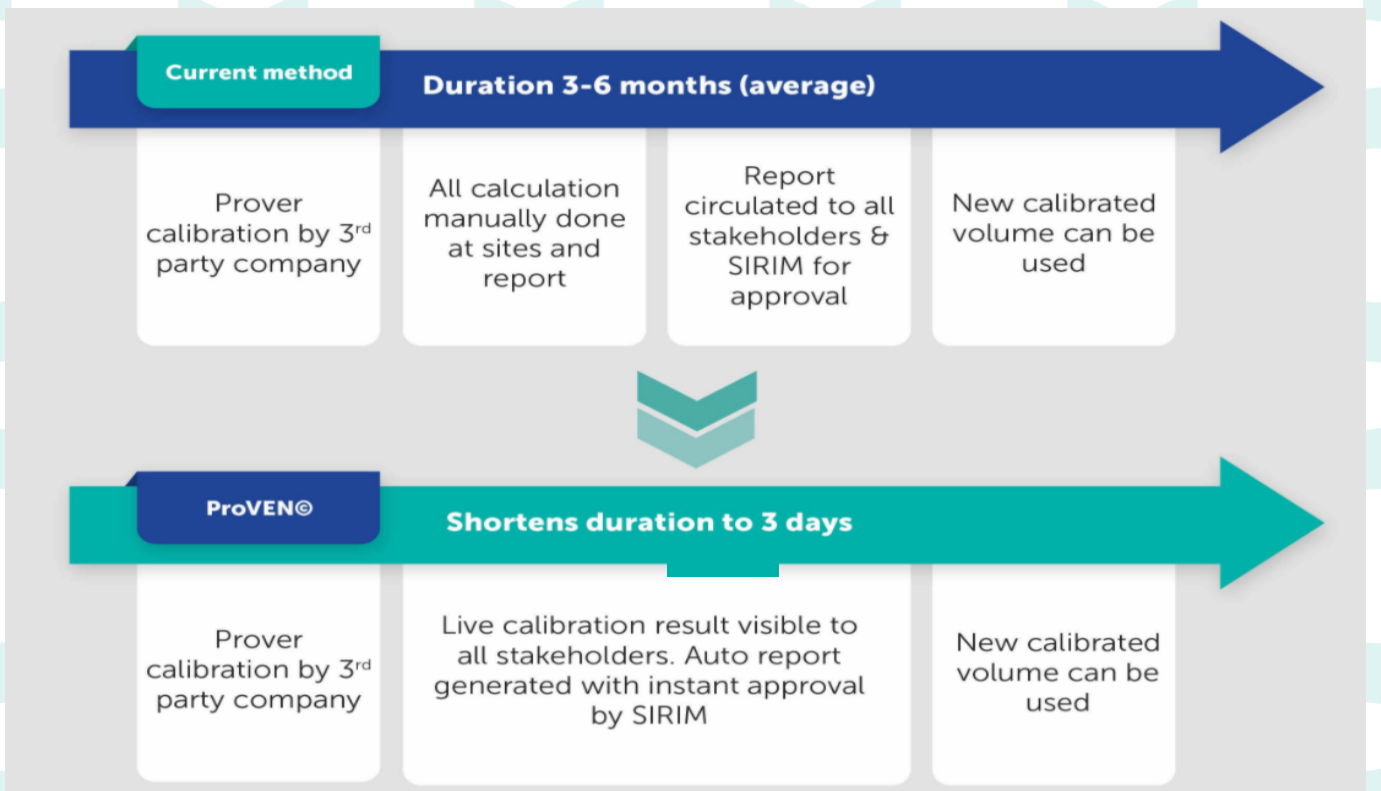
Current method

Duration 3-6 months (average)

Prover calibration by 3$^{rd}$ party company

All calculation manually done at sites and report

Report circulated to all stakeholders & SIRIM for approval

New calibrated volume can be used

ProVEN©

Shortens duration to 3 days

Prover calibration by 3$^{rd}$ party company

Live calibration result visible to all stakeholders. Auto report generated with instant approval by SIRIM

New calibrated volume can be used